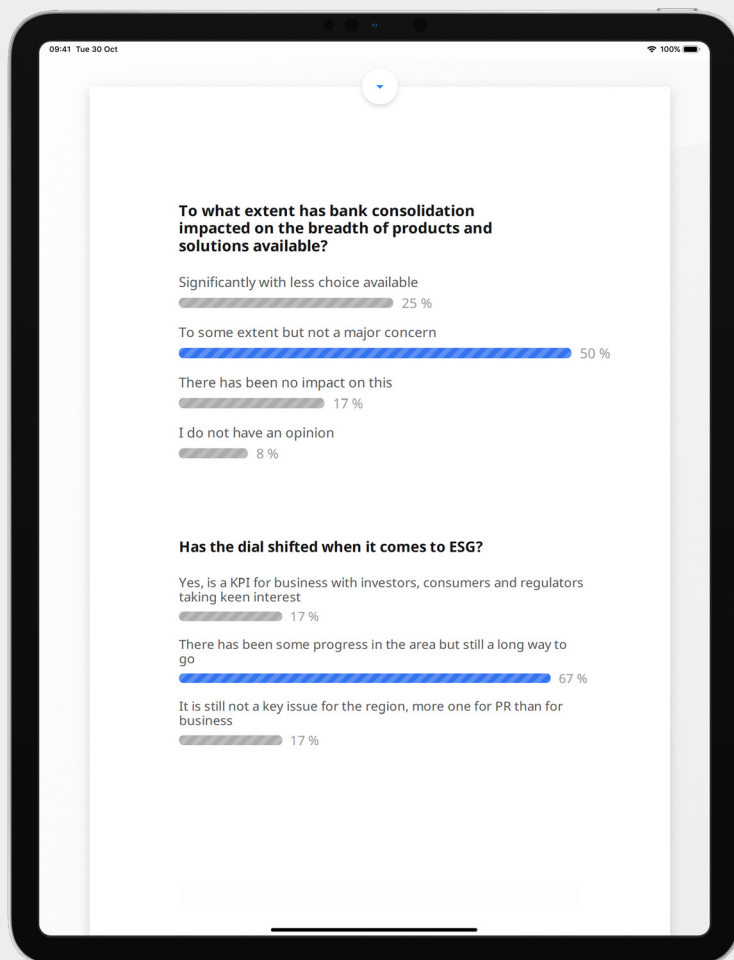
09:41 Tue 30 Oct

100%

To what extent has bank consolidation impacted on the breadth of products and solutions available?

Significantly with less choice available
25 %

To some extent but not a major concern
50 %

There has been no impact on this
17 %

I do not have an opinion
8 %

Has the dial shifted when it comes to ESG?

Yes, is a KPI for business with investors, consumers and regulators taking keen interest
17 %

There has been some progress in the area but still a long way to go
67 %

It is still not a key issue for the region, more one for PR than for business
17 %